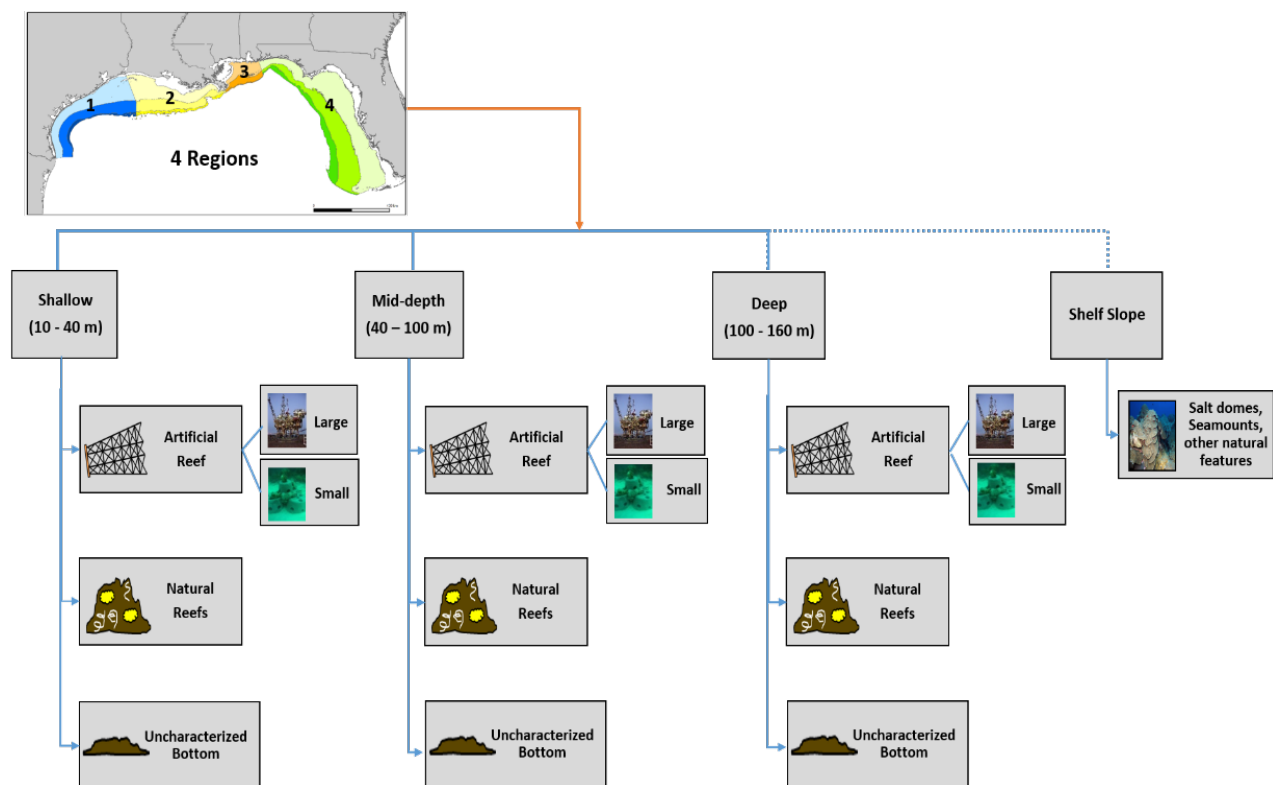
1
2
3
4
4 Regions

Shallow
(10 - 40 m)

Mid-depth
(40 – 100 m)

Deep
(100 - 160 m)

Shelf Slope

Artificial Reef

Large

Small

Natural Reefs

Uncharacterized Bottom

Artificial Reef

Large

Small

Natural Reefs

Uncharacterized Bottom

Artificial Reef

Large

Small

Natural Reefs

Uncharacterized Bottom

Salt domes, Seamounts, other natural features